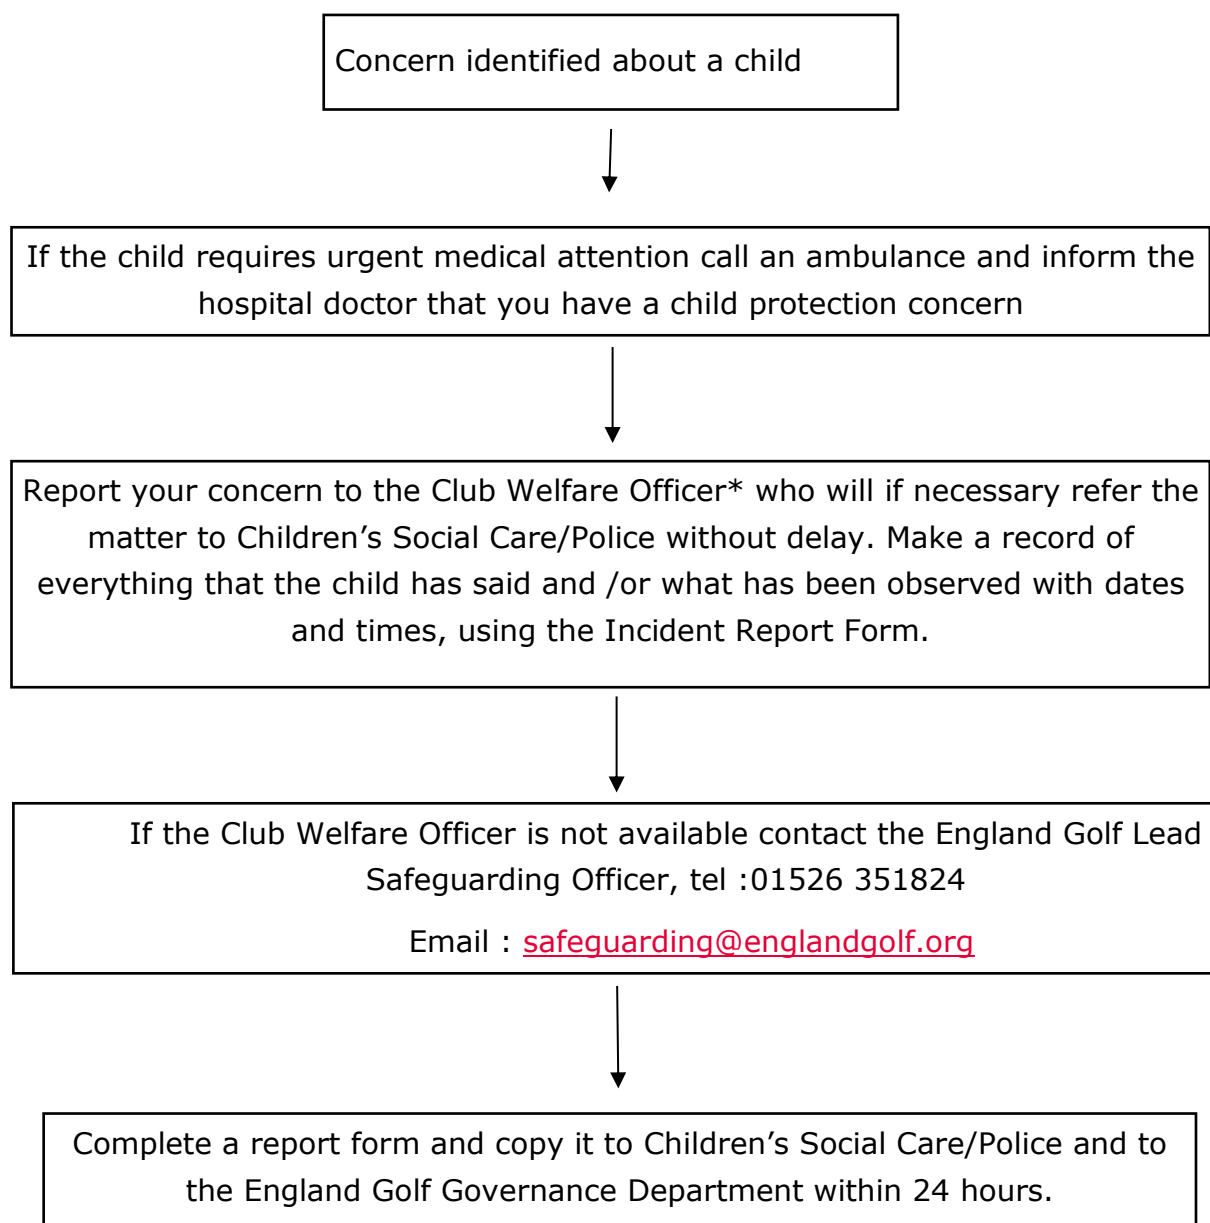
Concern identified about a child

If the child requires urgent medical attention call an ambulance and inform the hospital doctor that you have a child protection concern

Report your concern to the Club Welfare Officer* who will if necessary refer the matter to Children’s Social Care/Police without delay. Make a record of everything that the child has said and /or what has been observed with dates and times, using the Incident Report Form.

If the Club Welfare Officer is not available contact the England Golf Lead Safeguarding Officer, tel :01526 351824

Email : safeguarding@englandgolf.org

Complete a report form and copy it to Children’s Social Care/Police and to the England Golf Governance Department within 24 hours.